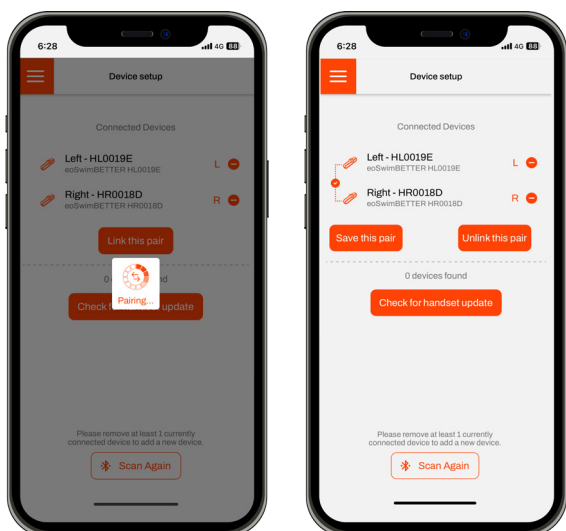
6:28 4G 88

Device setup

Connected Devices

Left - HL0019E
eoSwimBETTER HL0019E
L

Right - HR0018D
eoSwimBETTER HR0018D
R

Link this pair

0 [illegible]nd

Pairing...

Check f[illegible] update

Please remove at least 1 currently connected device to add a new device.

Scan Again

6:28 4G 88

Device setup

Connected Devices

Left - HL0019E
eoSwimBETTER HL0019E
L

Right - HR0018D
eoSwimBETTER HR0018D
R

Save this pair

Unlink this pair

0 devices found

Check for handset update

Please remove at least 1 currently connected device to add a new device.

Scan Again